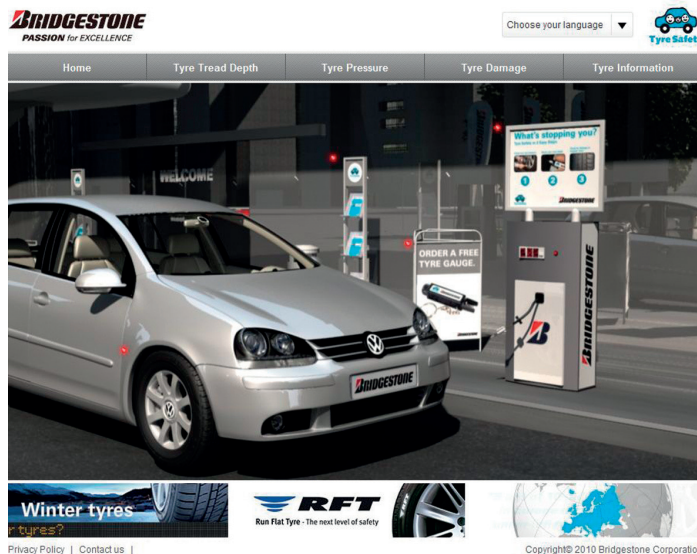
BRIDGESTONE
PASSION for EXCELLENCE

Choose your language

Tyre Safety

Home | Tyre Tread Depth | Tyre Pressure | Tyre Damage | Tyre Information

WELCOME

What's stopping you?

1 2 3

BRIDGESTONE

ORDER A FREE TYRE GAUGE.

BRIDGESTONE

BRIDGESTONE

Winter tyres
r tyres?

RFT
Run Flat Tyre - The next level of safety

Privacy Policy | Contact us |

Copyright© 2010 Bridgestone Corporatio